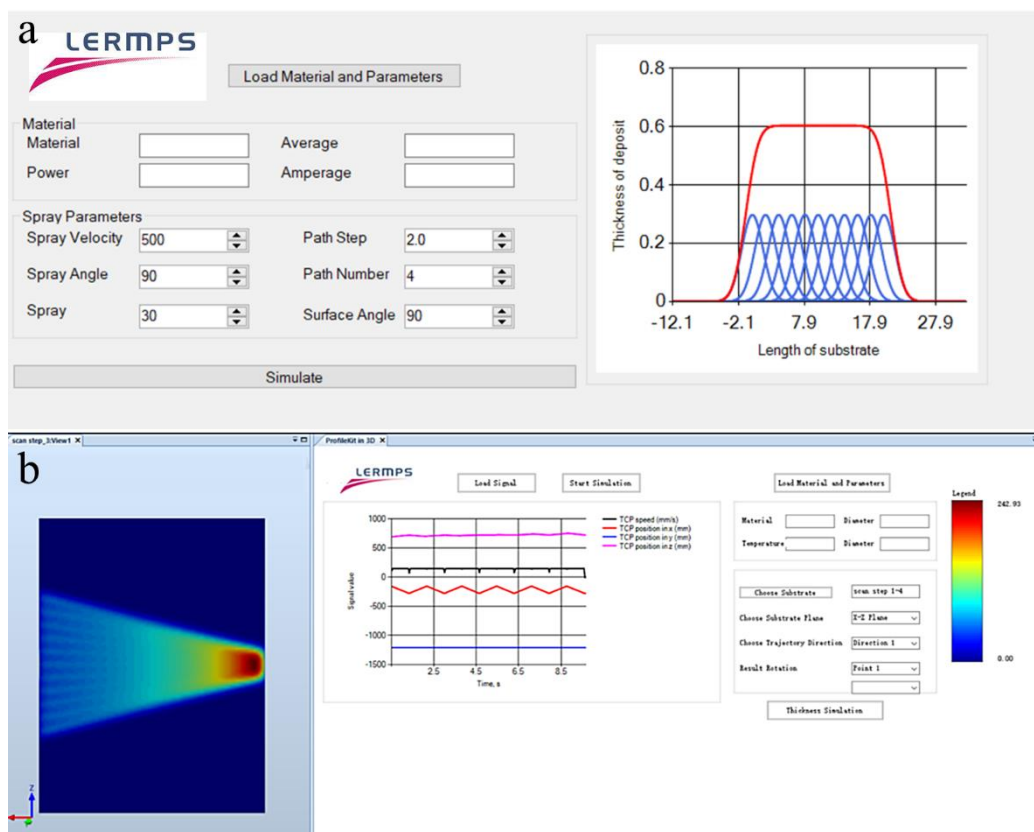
a

LERMPS

Load Material and Parameters

Material
Material
Average
Power
Amperage

Spray Parameters
Spray Velocity 500
Path Step 2.0
Spray Angle 90
Path Number 4
Spray 30
Surface Angle 90

Simulate

0.8
0.6
0.4
0.2
0
Thickness of deposit
-12.1 -2.1 7.9 17.9 27.9
Length of substrate

b

scan step_3/View1 ×

ProfileKit in 3D ×

LERMPS

Load Signal
Start Simulation
Load Material and Parameters

1000
500
0
-500
-1000
-1500
Signal value
2.5 4.5 6.5 8.5
Time, s

TCP speed (mm/s)
TCP position in x (mm)
TCP position in y (mm)
TCP position in z (mm)

Material
Diameter
Temperature
Diameter

Choose Substrate
scan step 1-4
Choose Substrate Plane
X-Z Plane
Choose Trajectory Direction
Direction 1
Result Rotation
Point 1

Thickness Simulation

Legend
242.93
0.00

z